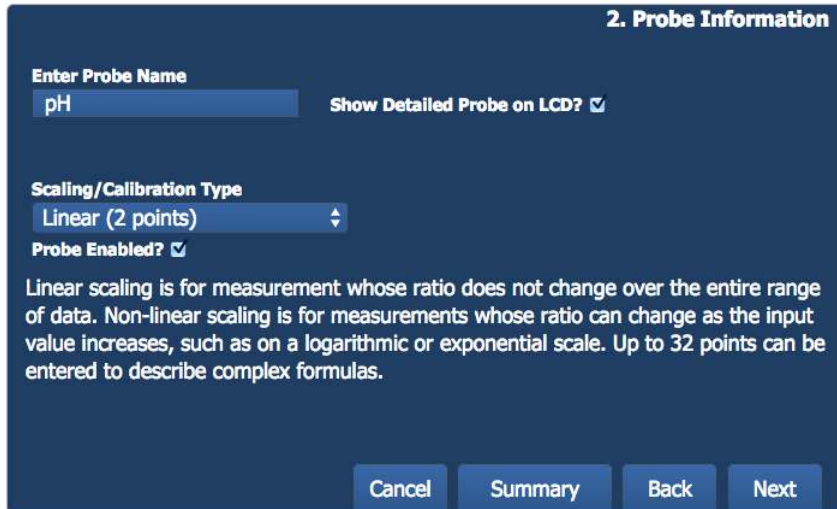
2. Probe Information

Enter Probe Name

pH

Show Detailed Probe on LCD?

Scaling/Calibration Type

Linear (2 points)

Probe Enabled?

Linear scaling is for measurement whose ratio does not change over the entire range of data. Non-linear scaling is for measurements whose ratio can change as the input value increases, such as on a logarithmic or exponential scale. Up to 32 points can be entered to describe complex formulas.

Cancel Summary Back Next